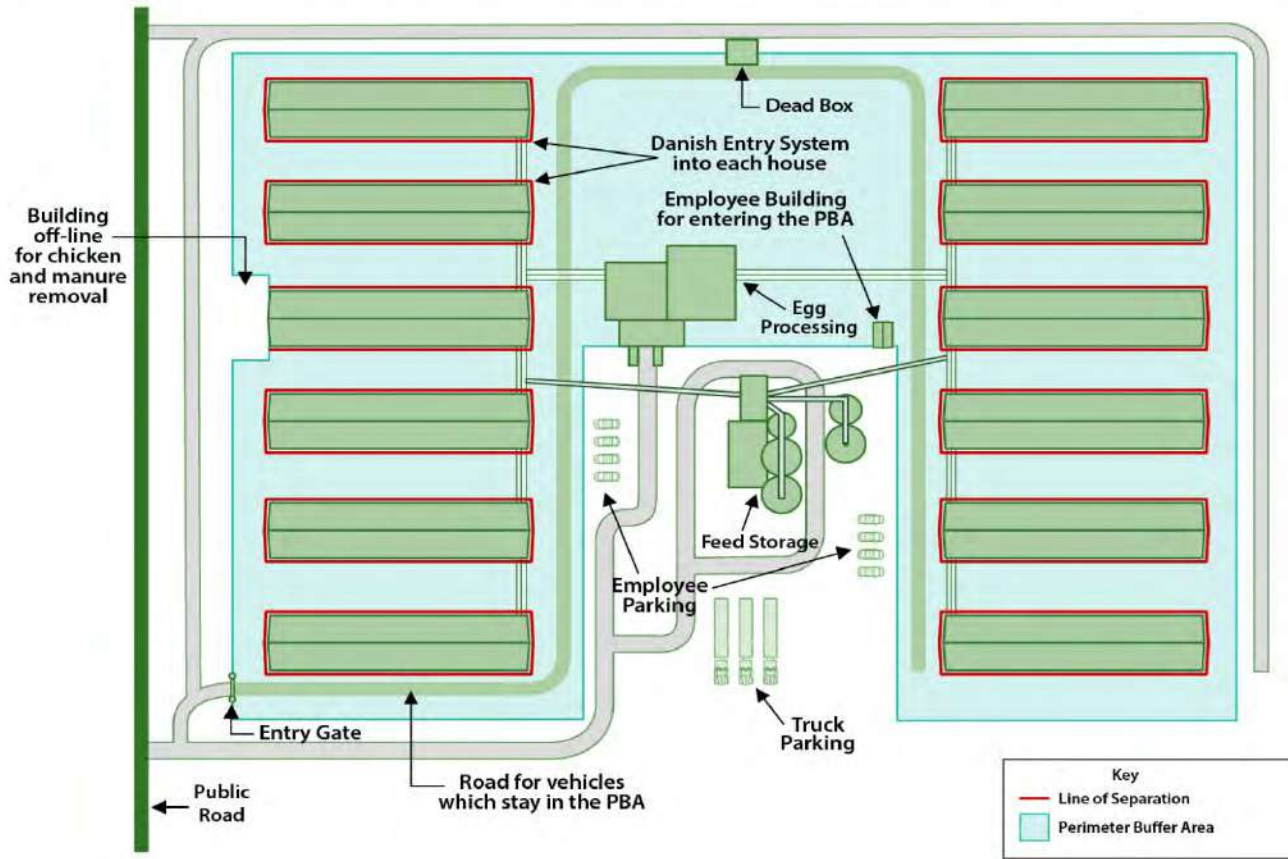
Dead Box

Danish Entry System into each house

Employee Building for entering the PBA

Building off-line for chicken and manure removal

Egg Processing

Feed Storage

Employee Parking

Truck Parking

Entry Gate

Road for vehicles which stay in the PBA

Public Road

Key
Line of Separation
Perimeter Buffer Area